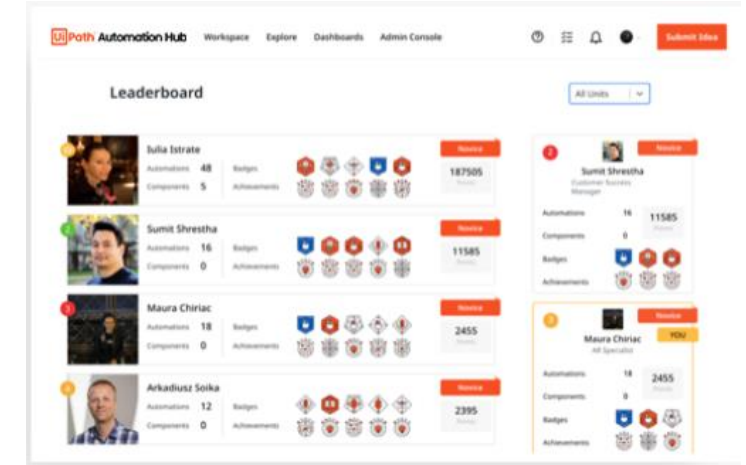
UiPath Automation Hub Workspace Explore Dashboards Admin Console

Submit Idea

Leaderboard

All Units

Iulia Istrate
Automations 48
Components 5
Badges
Achievements
Novice
187505
Points

Sumit Shrestha
Automations 16
Components 0
Badges
Achievements
Novice
11585
Points

Maura Chiriac
Automations 18
Components 0
Badges
Achievements
Novice
2455
Points

Arkadiusz Soika
Automations 12
Components 0
Badges
Achievements
Novice
2395
Points

2
Novice
Sumit Shrestha
Customer Success Manager
Automations 16
11585
Points
Components 0
Badges
Achievements

3
Novice
YOU
Maura Chiriac
HR Specialist
Automations 18
2455
Points
Components 0
Badges
Achievements